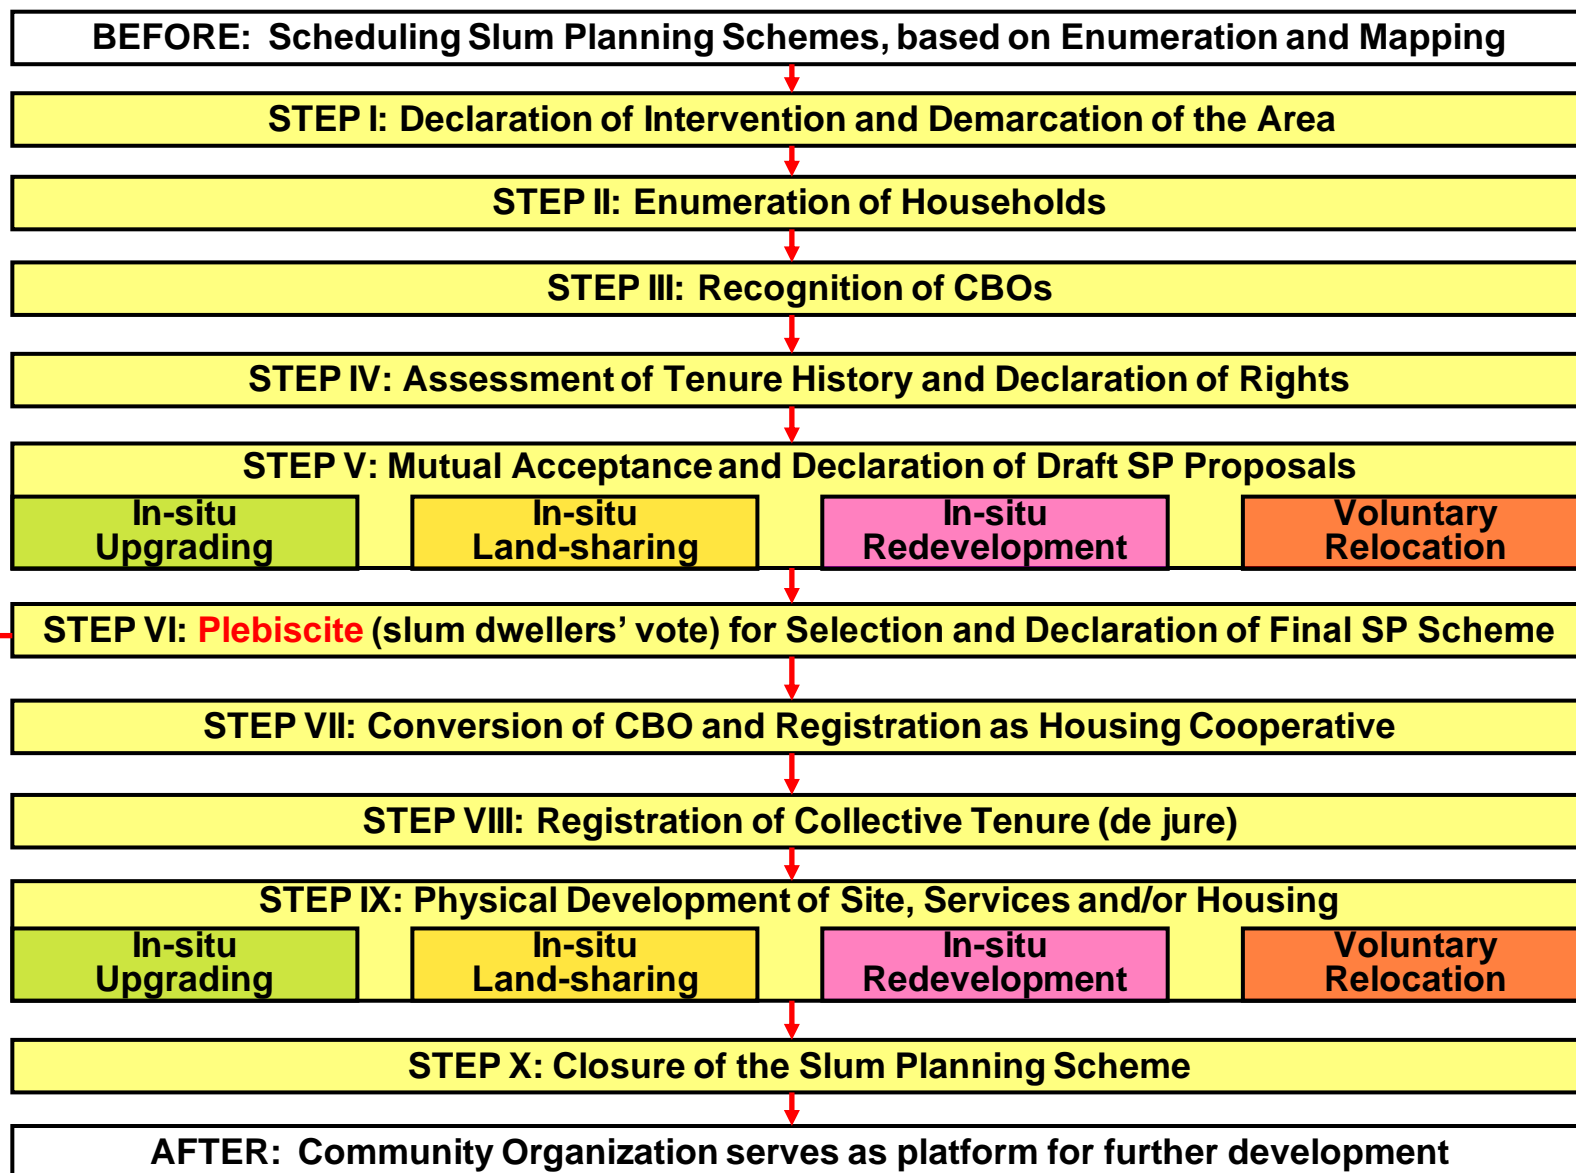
BEFORE: Scheduling Slum Planning Schemes, based on Enumeration and Mapping

STEP I: Declaration of Intervention and Demarcation of the Area

STEP II: Enumeration of Households

STEP III: Recognition of CBOs

STEP IV: Assessment of Tenure History and Declaration of Rights

STEP V: Mutual Acceptance and Declaration of Draft SP Proposals

In-situ Upgrading

In-situ Land-sharing

In-situ Redevelopment

Voluntary Relocation

STEP VI: Plebiscite (slum dwellers' vote) for Selection and Declaration of Final SP Scheme

STEP VII: Conversion of CBO and Registration as Housing Cooperative

STEP VIII: Registration of Collective Tenure (de jure)

STEP IX: Physical Development of Site, Services and/or Housing

In-situ Upgrading

In-situ Land-sharing

In-situ Redevelopment

Voluntary Relocation

STEP X: Closure of the Slum Planning Scheme

AFTER: Community Organization serves as platform for further development